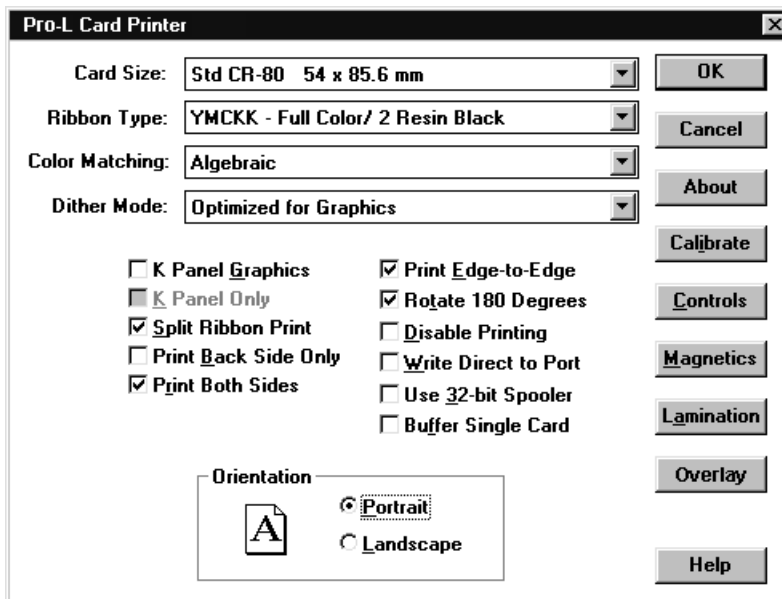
Pro-L Card Printer

Card Size: Std CR-80 54 x 85.6 mm

Ribbon Type: YMCKK - Full Color/ 2 Resin Black

Color Matching: Algebraic

Dither Mode: Optimized for Graphics

OK
Cancel
About
Calibrate
Controls
Magnetics
Lamination
Overlay
Help

☐ K Panel Graphics
☐ K Panel Only
☑ Split Ribbon Print
☐ Print Back Side Only
☑ Print Both Sides

☑ Print Edge-to-Edge
☑ Rotate 180 Degrees
☐ Disable Printing
☐ Write Direct to Port
☐ Use 32-bit Spooler
☐ Buffer Single Card

Orientation
A
Portrait
Landscape